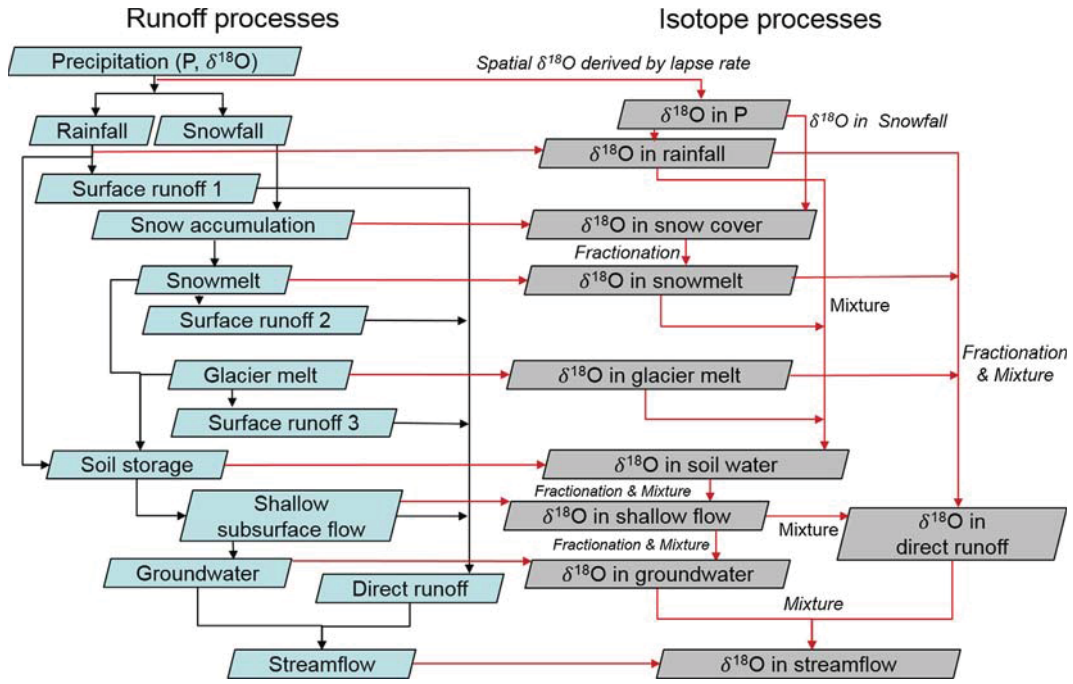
Runoff processes

Isotope processes

Precipitation (P, $\delta^{18}O$)

Spatial $\delta^{18}O$ derived by lapse rate

$\delta^{18}O$ in P

$\delta^{18}O$ in Snowfall

Rainfall

Snowfall

$\delta^{18}O$ in rainfall

Surface runoff 1

Snow accumulation

$\delta^{18}O$ in snow cover

Fractionation

Snowmelt

$\delta^{18}O$ in snowmelt

Mixture

Surface runoff 2

Glacier melt

$\delta^{18}O$ in glacier melt

Fractionation & Mixture

Surface runoff 3

Soil storage

$\delta^{18}O$ in soil water

Fractionation & Mixture

Shallow subsurface flow

$\delta^{18}O$ in shallow flow

Mixture

$\delta^{18}O$ in direct runoff

Fractionation & Mixture

Groundwater

Direct runoff

$\delta^{18}O$ in groundwater

Mixture

Streamflow

$\delta^{18}O$ in streamflow